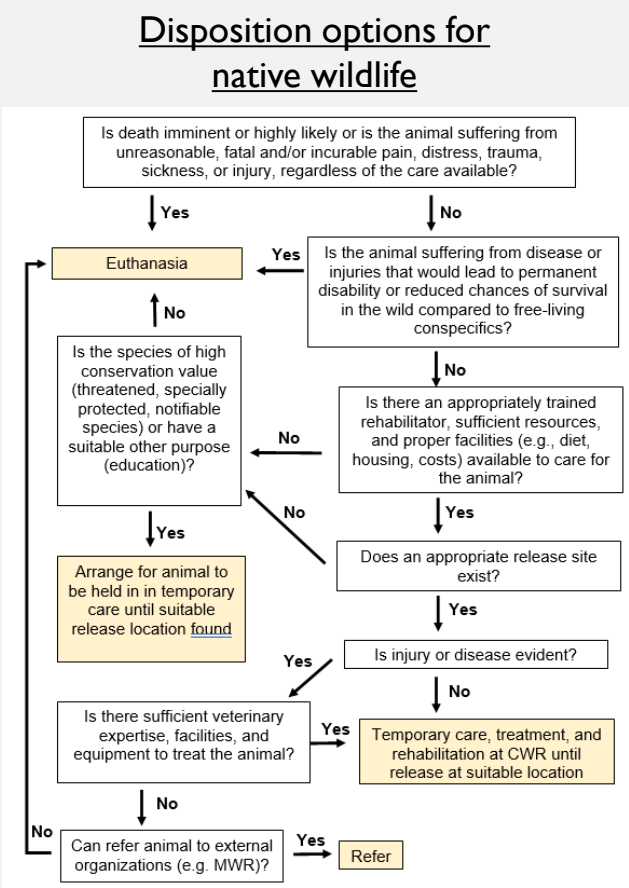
Disposition options for native wildlife

Is death imminent or highly likely or is the animal suffering from unreasonable, fatal and/or incurable pain, distress, trauma, sickness, or injury, regardless of the care available?

Yes

No

Euthanasia

Yes

Is the animal suffering from disease or injuries that would lead to permanent disability or reduced chances of survival in the wild compared to free-living conspecifics?

No

Is the species of high conservation value (threatened, specially protected, notifiable species) or have a suitable other purpose (education)?

No

Is there an appropriately trained rehabilitator, sufficient resources, and proper facilities (e.g., diet, housing, costs) available to care for the animal?

No

No

Yes

Yes

Arrange for animal to be held in in temporary care until suitable release location found

Does an appropriate release site exist?

Yes

Yes

Is injury or disease evident?

No

Is there sufficient veterinary expertise, facilities, and equipment to treat the animal?

Yes

Temporary care, treatment, and rehabilitation at CWR until release at suitable location

No

No

Can refer animal to external organizations (e.g. MWR)?

Yes

Refer